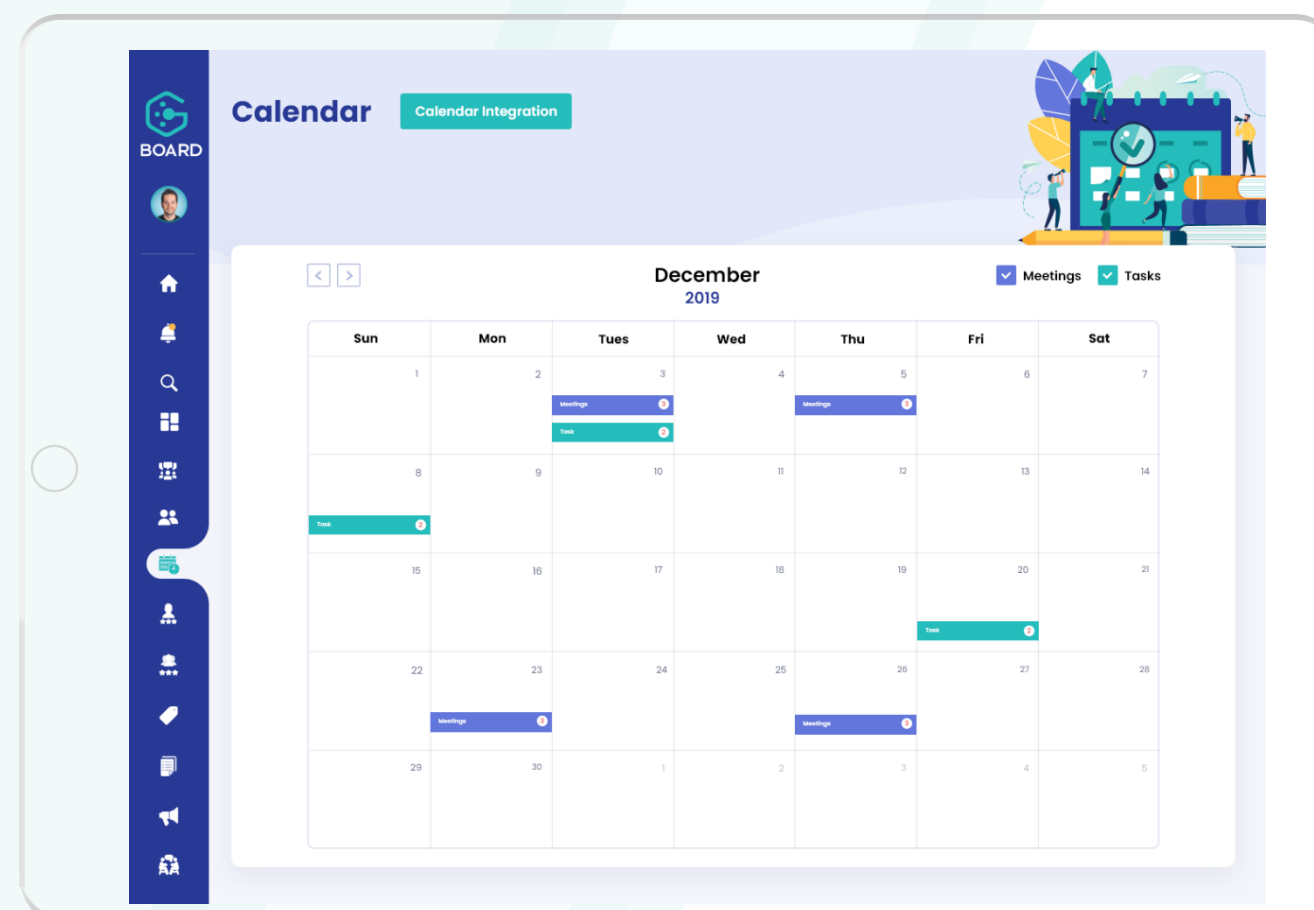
BOARD

Calendar

Calendar Integration

December
2019

Meetings Tasks

| Sun | Mon | Tues | Wed | Thu | Fri | Sat |
|---|---|---|---|---|---|---|
| 1 | 2 | 3 Meetings 3 Task 2 | 4 | 5 Meetings 3 | 6 | 7 |
| 8 Task 2 | 9 | 10 | 11 | 12 | 13 | 14 |
| 15 | 16 | 17 | 18 | 19 | 20 Task 2 | 21 |
| 22 | 23 Meetings 3 | 24 | 25 | 26 Meetings 3 | 27 | 28 |
| 29 | 30 | 1 | 2 | 3 | 4 | 5 |